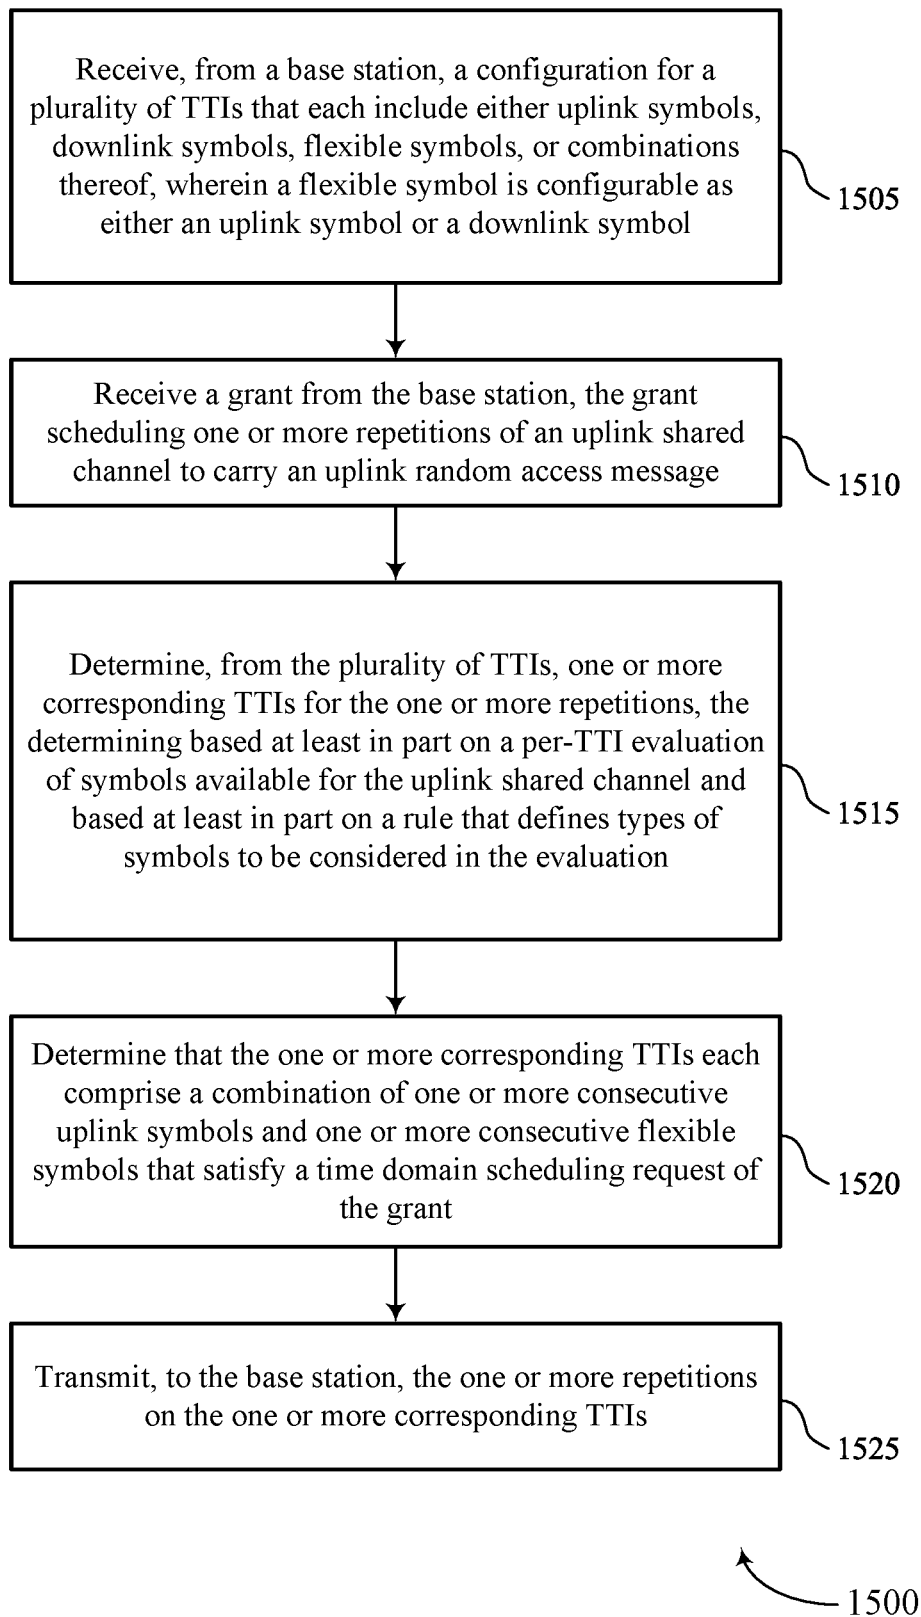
Receive, from a base station, a configuration for a plurality of TTIs that each include either uplink symbols, downlink symbols, flexible symbols, or combinations thereof, wherein a flexible symbol is configurable as either an uplink symbol or a downlink symbol

1505

Receive a grant from the base station, the grant scheduling one or more repetitions of an uplink shared channel to carry an uplink random access message

1510

Determine, from the plurality of TTIs, one or more corresponding TTIs for the one or more repetitions, the determining based at least in part on a per-TTI evaluation of symbols available for the uplink shared channel and based at least in part on a rule that defines types of symbols to be considered in the evaluation

1515

Determine that the one or more corresponding TTIs each comprise a combination of one or more consecutive uplink symbols and one or more consecutive flexible symbols that satisfy a time domain scheduling request of the grant

1520

Transmit, to the base station, the one or more repetitions on the one or more corresponding TTIs

1525

1500